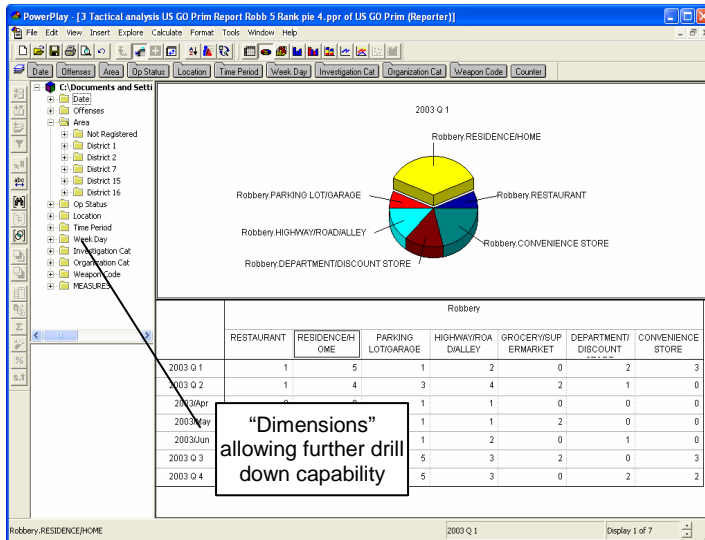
PowerPlay - [3 Tactical analysis US GO Prim Report Robb 5 Rank pie 4.ppr of US GO Prim (Reporter)]

File Edit View Insert Explore Calculate Format Tools Window Help

Date | Offenses | Area | Op Status | Location | Time Period | Week Day | Investigation Cat | Organization Cat | Weapon Code | Counter

C:\Documents and Setti
Date
Offenses
Area
Not Registered
District 1
District 2
District 7
District 15
District 16
Op Status
Location
Time Period
Week Day
Investigation Cat
Organization Cat
Weapon Code
MEASURES

2003 Q 1

Robbery.RESIDENCE/HOME
Robbery.PARKING LOT/GARAGE
Robbery.RESTAURANT
Robbery.HIGHWAY/ROAD/ALLEY
Robbery.CONVENIENCE STORE
Robbery.DEPARTMENT/DISCOUNT STORE

| | Robbery | | | | | | |
|---|---|---|---|---|---|---|---|
| | RESTAURANT | RESIDENCE/HOME | PARKING LOT/GARAGE | HIGHWAY/ROAD/ALLEY | GROCERY/SUPERMARKET | DEPARTMENT/DISCOUNT | CONVENIENCE STORE |
| 2003 Q 1 | 1 | 5 | 1 | 2 | 0 | 2 | 3 |
| 2003 Q 2 | 1 | 4 | 3 | 4 | 2 | 1 | 0 |
| 2003/Apr | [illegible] | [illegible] | 1 | 1 | 0 | 0 | 0 |
| 2003/May | | | 1 | 1 | 2 | 0 | 0 |
| 2003/Jun | | | 1 | 2 | 0 | 1 | 0 |
| 2003 Q 3 | | | 5 | 3 | 2 | 0 | 3 |
| 2003 Q 4 | | | 5 | 3 | 0 | 2 | 2 |

“Dimensions” allowing further drill down capability

Robbery.RESIDENCE/HOME | 2003 Q 1 | Display 1 of 7